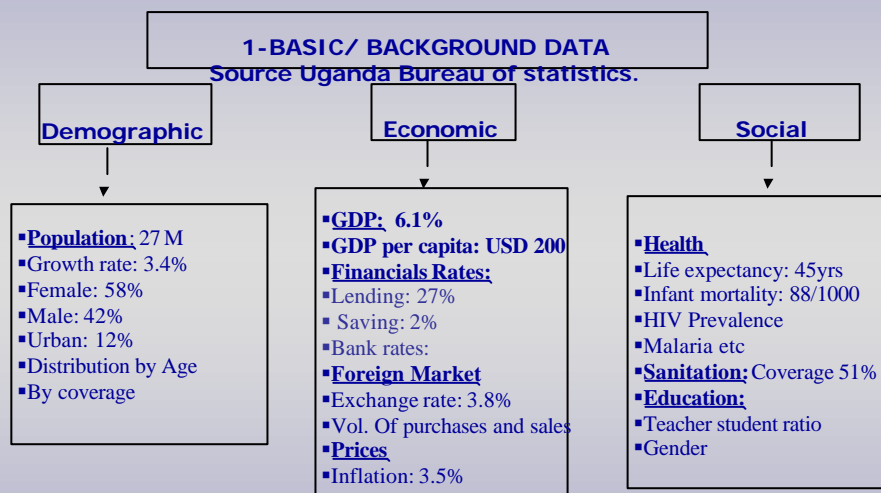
1-BASIC/ BACKGROUND DATA
Source Uganda Bureau of statistics.

Demographic

Economic

Social

▪Population: 27 M
▪Growth rate: 3.4%
▪Female: 58%
▪Male: 42%
▪Urban: 12%
▪Distribution by Age
▪By coverage

▪GDP: 6.1%
▪GDP per capita: USD 200
▪Financials Rates:
▪Lending: 27%
▪ Saving: 2%
▪Bank rates:
▪Foreign Market
▪Exchange rate: 3.8%
▪Vol. Of purchases and sales
▪Prices
▪Inflation: 3.5%

▪Health
▪Life expectancy: 45yrs
▪Infant mortality: 88/1000
▪HIV Prevalence
▪Malaria etc
▪Sanitation: Coverage 51%
▪Education:
▪Teacher student ratio
▪Gender